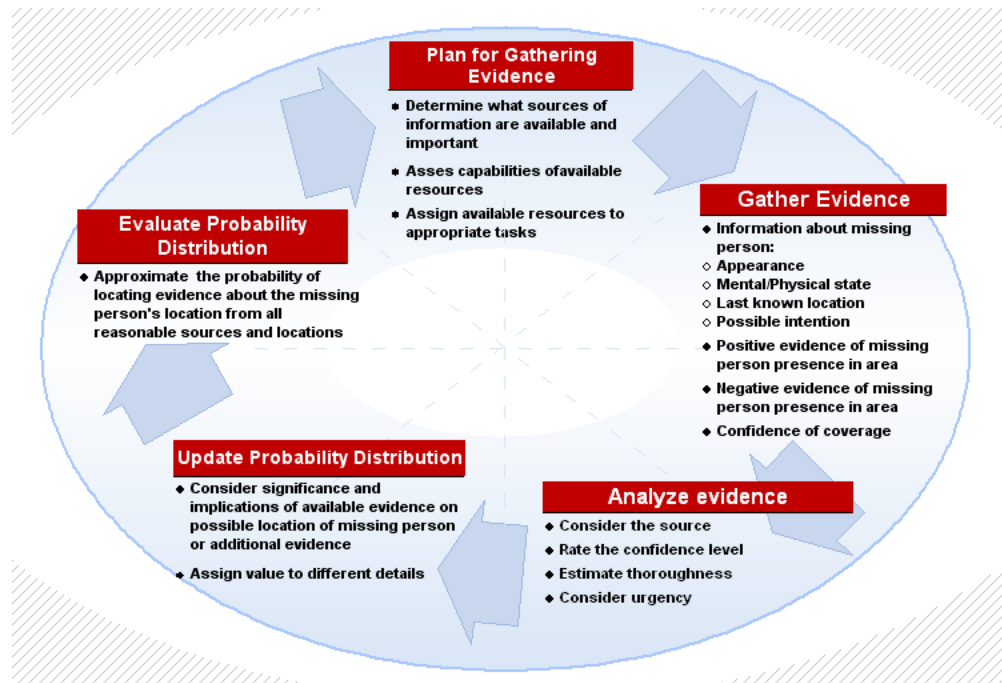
Plan for Gathering Evidence

- Determine what sources of information are available and important
- Asses capabilities ofavailable resources
- Assign available resources to appropriate tasks

Gather Evidence

- Information about missing person:
- ◇ Appearance
- ◇ Mental/Physical state
- ◇ Last known location
- ◇ Possible intention
- Positive evidence of missing person presence in area
- Negative evidence of missing person presence in area
- Confidence of coverage

Analyze evidence

- Consider the source
- Rate the confidence level
- Estimate thoroughness
- Consider urgency

Update Probability Distribution

- Consider significance and implications of available evidence on possible location of missing person or additional evidence
- Assign value to different details

Evaluate Probability Distribution

- Approximate the probability of locating evidence about the missing person's location from all reasonable sources and locations